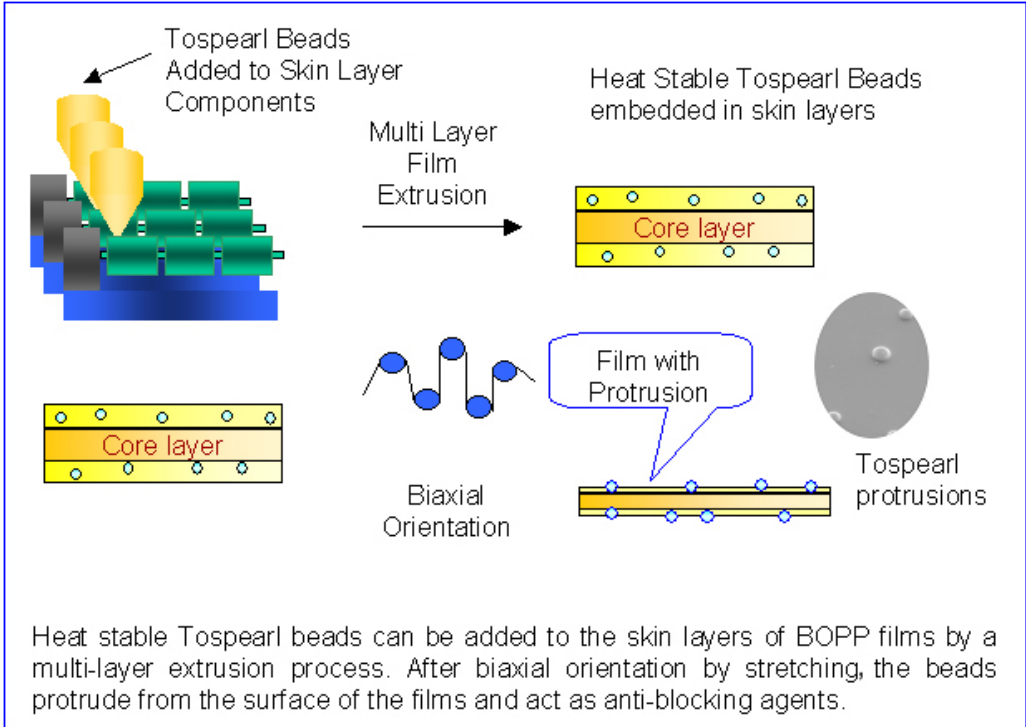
Tospearl Beads Added to Skin Layer Components

Multi Layer Film Extrusion

Heat Stable Tospearl Beads embedded in skin layers

Core layer

Film with Protrusion

Core layer

Biaxial Orientation

Tospearl protrusions

Heat stable Tospearl beads can be added to the skin layers of BOPP films by a multi-layer extrusion process. After biaxial orientation by stretching, the beads protrude from the surface of the films and act as anti-blocking agents.